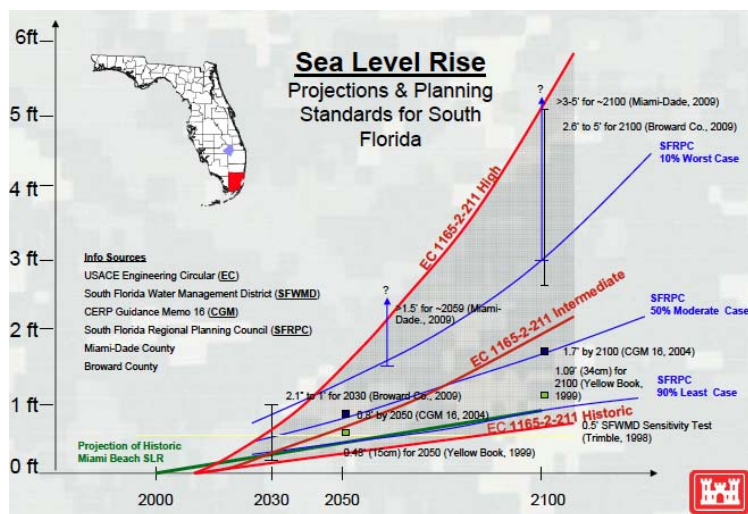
Sea Level Rise
Projections & Planning Standards for South Florida

6ft
5 ft
4 ft
3 ft
2 ft
1 ft
0 ft

2000
2030
2050
2100

Info Sources
USACE Engineering Circular (EC)
South Florida Water Management District (SFWMD)
CERP Guidance Memo 16 (CGM)
South Florida Regional Planning Council (SFRPC)
Miami-Dade County
Broward County

?
>3-5' for ~2100 (Miami-Dade, 2009)
2.6' to 5' for 2100 (Broward Co., 2009)
SFRPC
10% Worst Case
EC 1165-2-211 High
?
>1.5' for ~2059 (Miami-Dade, 2009)
EC 1165-2-211 Intermediate
SFRPC
50% Moderate Case
1.7' by 2100 (CGM 16, 2004)
1.09' (34cm) for 2100 (Yellow Book, 1999)
SFRPC
90% Least Case
2.1" to 1' for 2030 (Broward Co., 2009)
0.8' by 2050 (CGM 16, 2004)
EC 1165-2-211 Historic
0.5' SFWMD Sensitivity Test (Trimble, 1998)
Projection of Historic Miami Beach SLR
0.48' (15cm) for 2050 (Yellow Book, 1999)